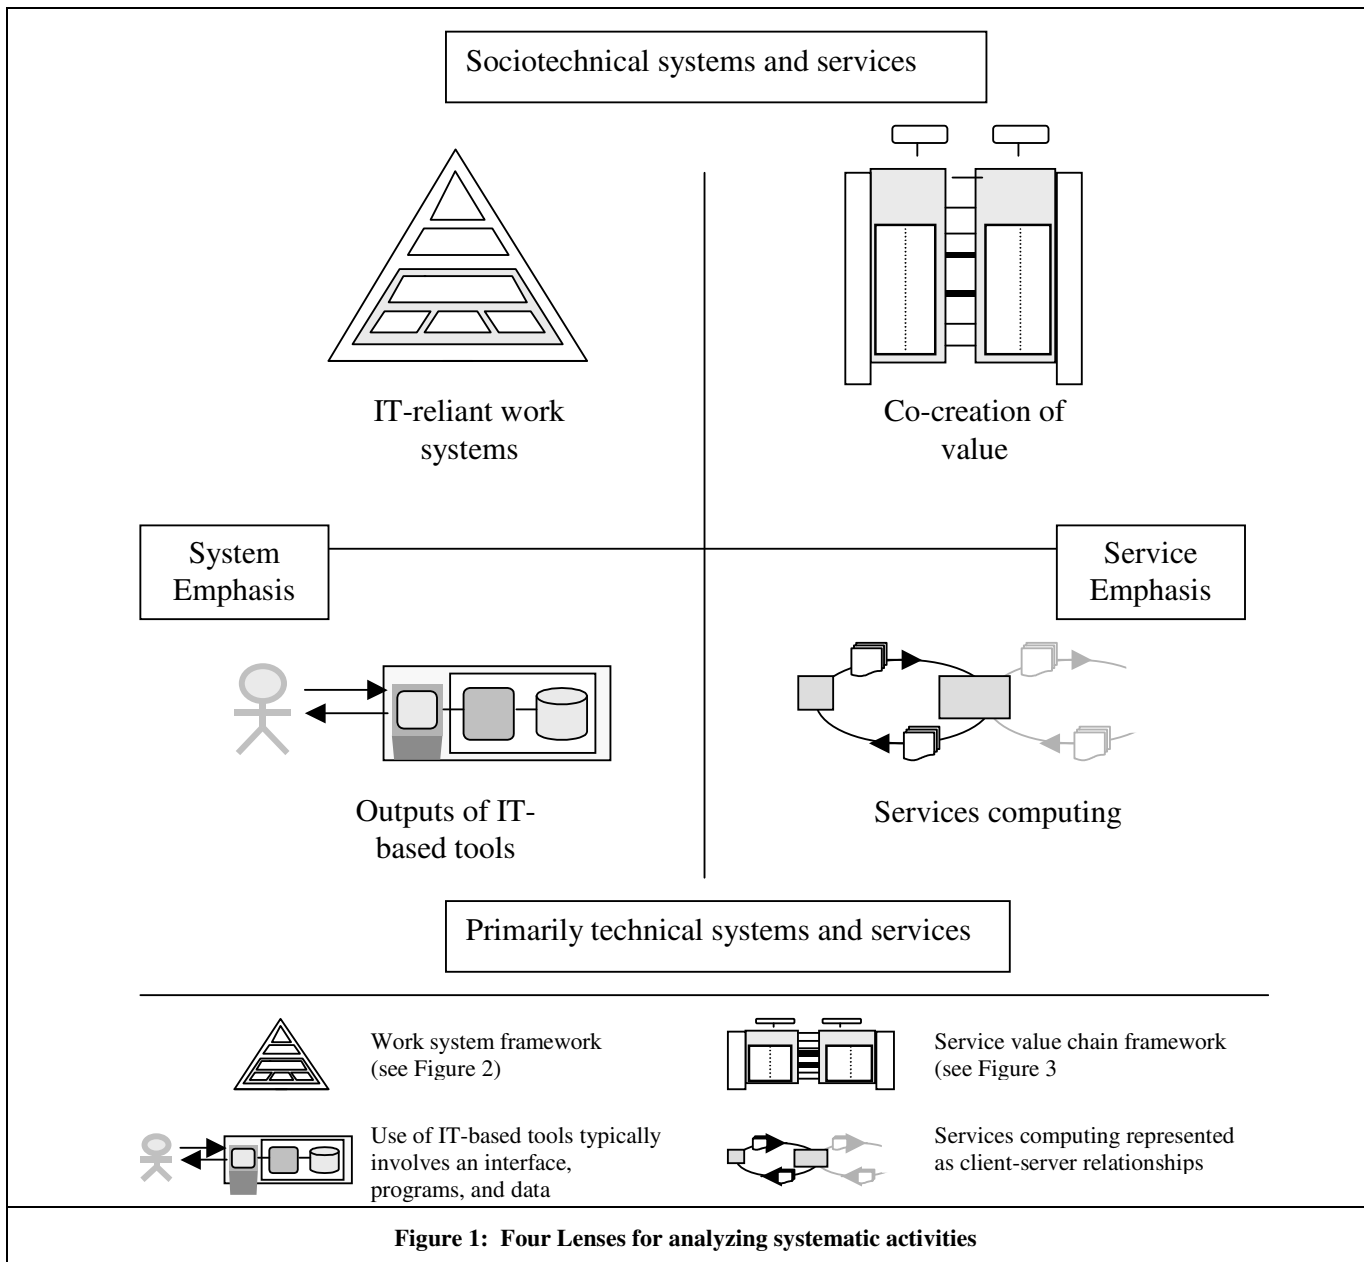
Sociotechnical systems and services

IT-reliant work systems

Co-creation of value

System Emphasis

Service Emphasis

Outputs of IT-based tools

Services computing

Primarily technical systems and services

Work system framework (see Figure 2)

Service value chain framework (see Figure 3

Use of IT-based tools typically involves an interface, programs, and data

Services computing represented as client-server relationships

Figure 1: Four Lenses for analyzing systematic activities